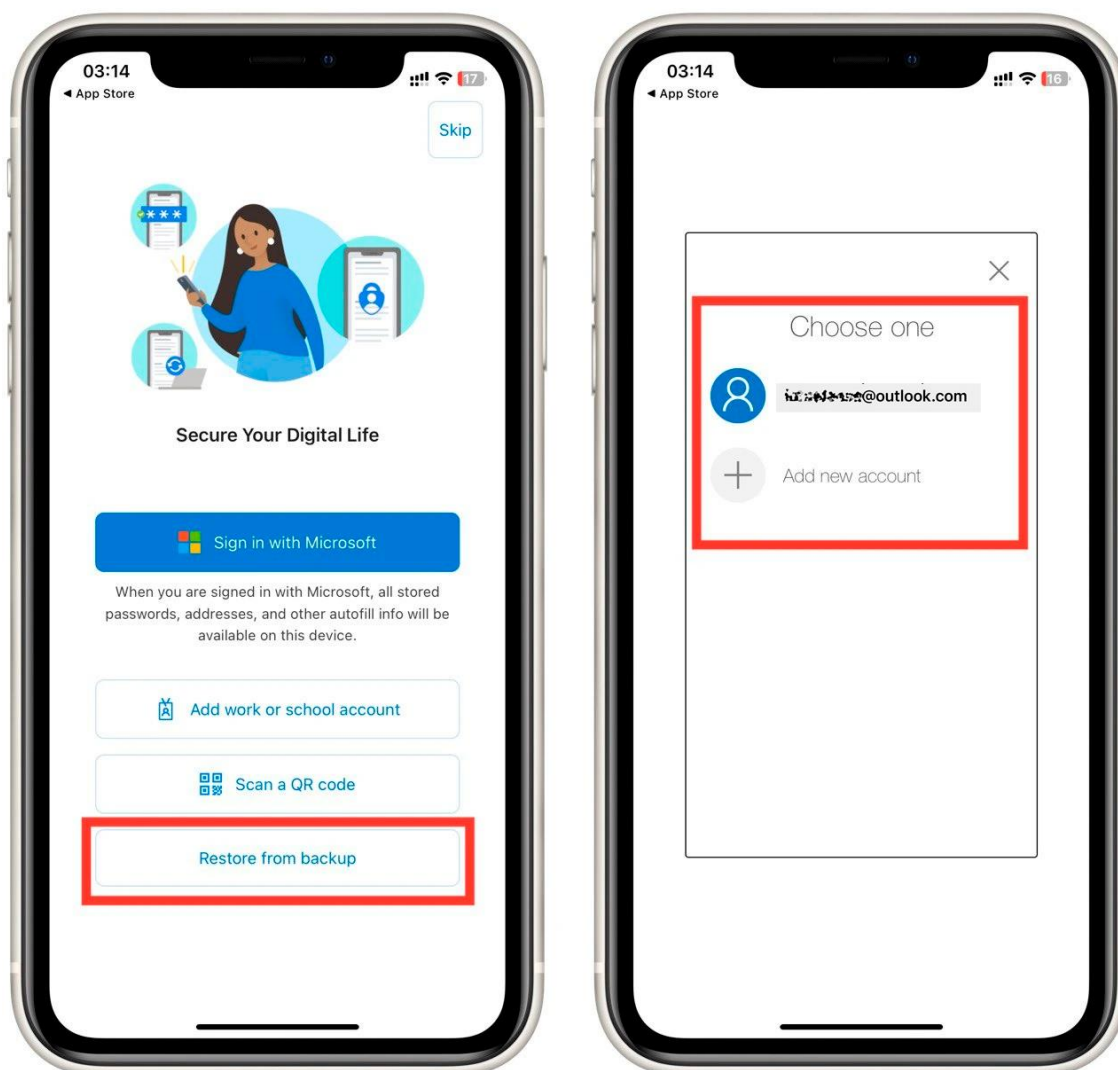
03:14
◀ App Store
17

Skip

Secure Your Digital Life

Sign in with Microsoft

When you are signed in with Microsoft, all stored passwords, addresses, and other autofill info will be available on this device.

Add work or school account

Scan a QR code

Restore from backup

03:14
◀ App Store
16

Choose one

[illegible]@outlook.com

Add new account